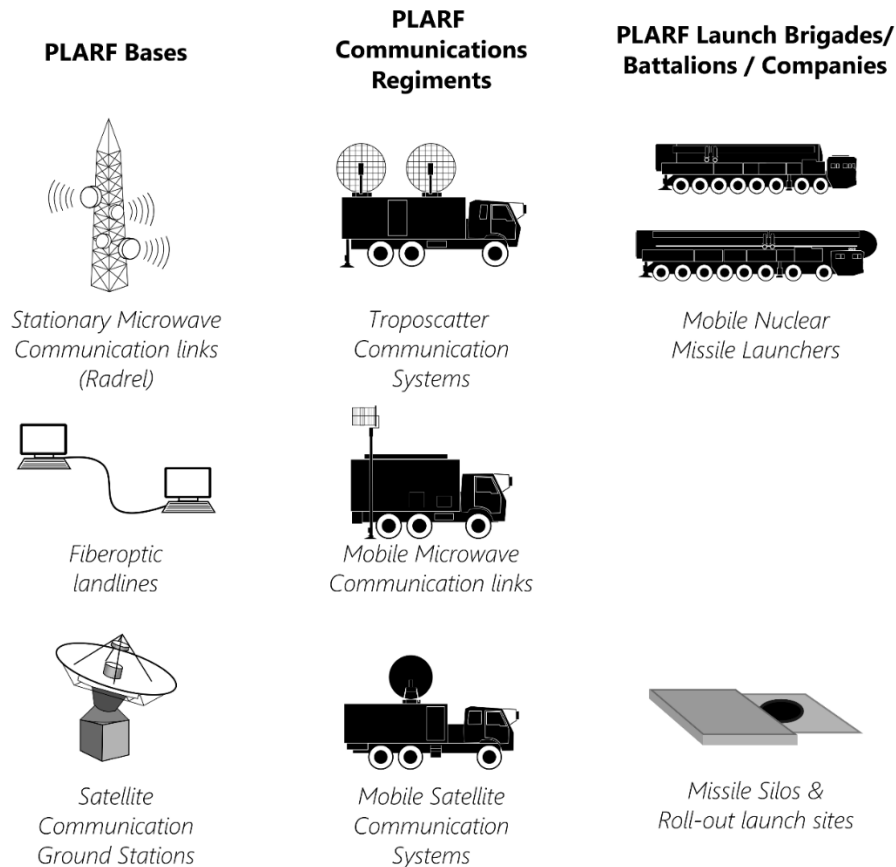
PLARF Bases

PLARF Communications Regiments

PLARF Launch Brigades/ Battalions / Companies

Stationary Microwave Communication links (Radrel)

Troposcatter Communication Systems

Mobile Nuclear Missile Launchers

Fiberoptic landlines

Mobile Microwave Communication links

Satellite Communication Ground Stations

Mobile Satellite Communication Systems

Missile Silos & Roll-out launch sites